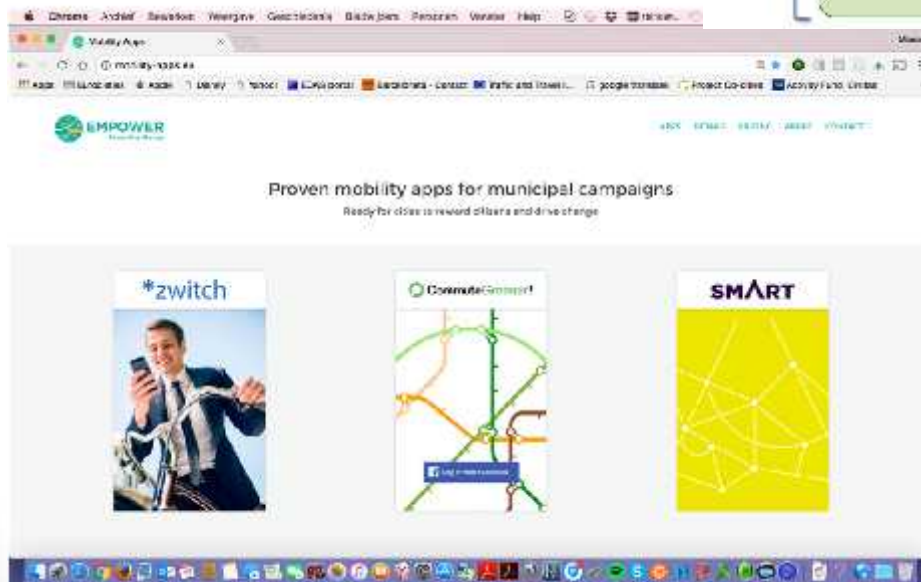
Chrome Archief Bewerken Weergave Geschiedenis Bladwijzers Personen Venster Help

Mobility Apps

mobility-apps.eu

Apps Bookmarks Apple Disney Yahoo! EU-portal Eurostars - Contact Traffic and Travel... google translate Project Co-Ideas Activity Fund Limited

EMPOWER

APPS STORIES CITIES ABOUT CONTACT

Proven mobility apps for municipal campaigns

Ready for cities to reward citizens and drive change

*zwitch

CommuteGreener!

Log in with Facebook

SMART